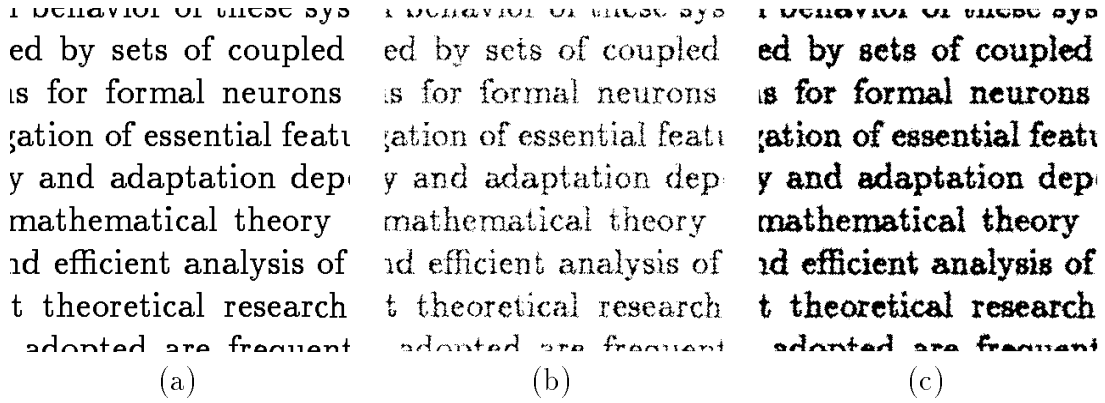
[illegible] behavior of these sys
ed by sets of coupled
ıs for formal neurons
;ation of essential featı
y and adaptation dep
mathematical theory
ıd efficient analysis of
t theoretical research
adopted are frequent

(a)

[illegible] behavior of these sys
ed by sets of coupled
ıs for formal neurons
;ation of essential featı
y and adaptation dep
mathematical theory
ıd efficient analysis of
t theoretical research
adopted are frequent

(b)

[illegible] behavior of these sys
ed by sets of coupled
ıs for formal neurons
;ation of essential featı
y and adaptation dep
mathematical theory
ıd efficient analysis of
t theoretical research
adopted are frequent

(c)